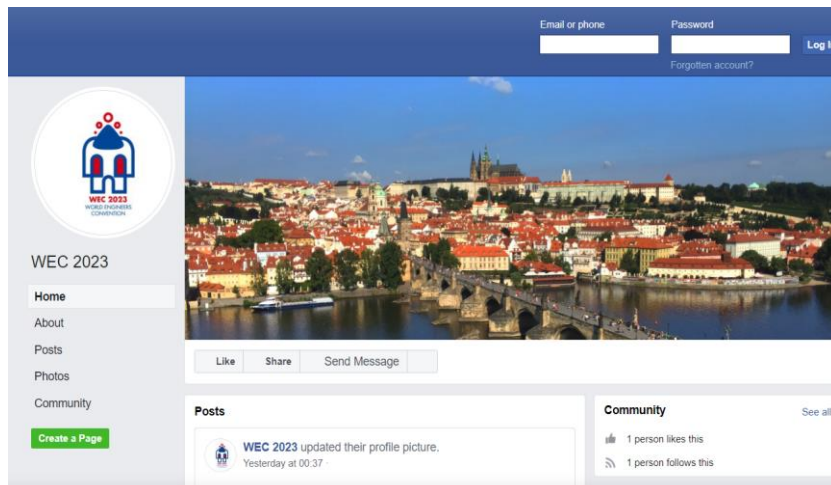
Email or phone
Password
Log I
Forgotten account?

WEC 2023
WORLD ENGINEERS CONVENTION

WEC 2023

Home
About
Posts
Photos
Community
Create a Page

Like
Share
Send Message

Posts

WEC 2023 updated their profile picture.
Yesterday at 00:37 ·

Community
See all
1 person likes this
1 person follows this